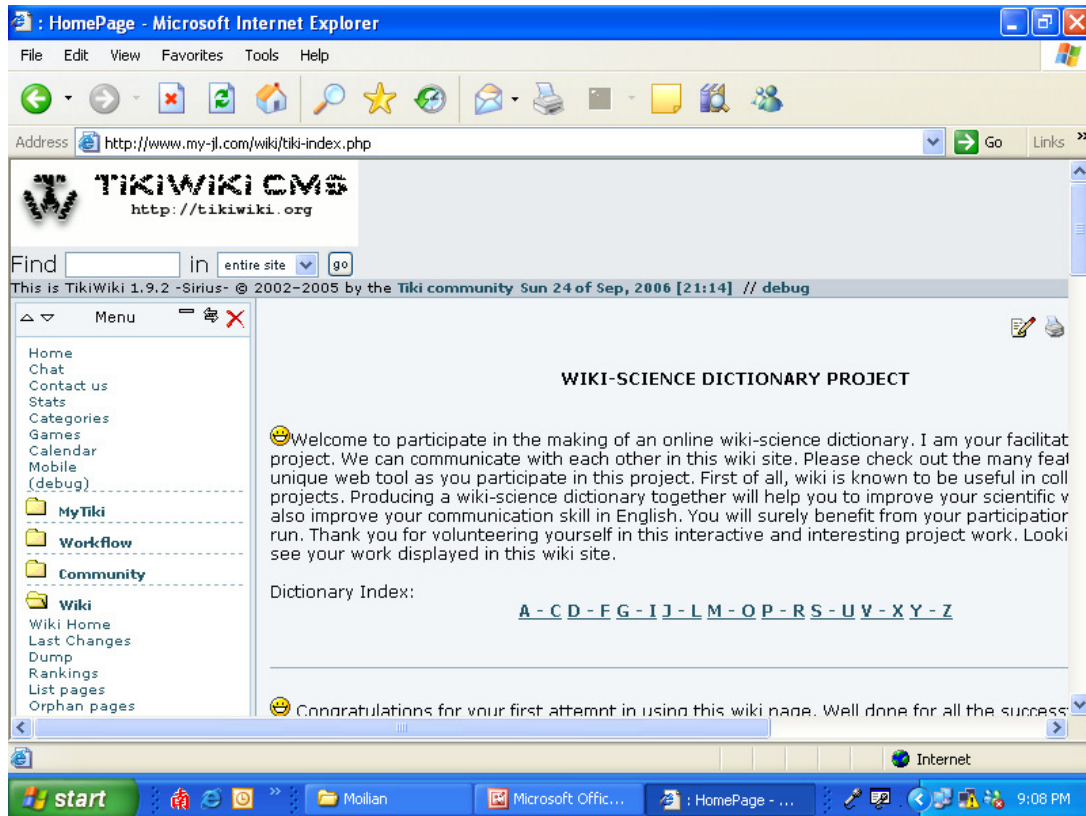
: HomePage - Microsoft Internet Explorer

File Edit View Favorites Tools Help

Address http://www.my-jl.com/wiki/tiki-index.php Go Links

TIKIWIKI CMS
http://tikiwiki.org

Find in entire site go

This is TikiWiki 1.9.2 -Sirius- © 2002-2005 by the Tiki community Sun 24 of Sep, 2006 [21:14] // debug

Menu

Home
Chat
Contact us
Stats
Categories
Games
Calendar
Mobile
(debug)

MyTiki

Workflow

Community

Wiki
Wiki Home
Last Changes
Dump
Rankings
List pages
Orphan pages

WIKI-SCIENCE DICTIONARY PROJECT

Welcome to participate in the making of an online wiki-science dictionary. I am your facilitat project. We can communicate with each other in this wiki site. Please check out the many feat unique web tool as you participate in this project. First of all, wiki is known to be useful in coll projects. Producing a wiki-science dictionary together will help you to improve your scientific v also improve your communication skill in English. You will surely benefit from your participation run. Thank you for volunteering yourself in this interactive and interesting project work. Looki see your work displayed in this wiki site.

Dictionary Index:
A - C D - F G - I J - L M - O P - R S - U V - X Y - Z

Congratulations for your first attempt in using this wiki page. Well done for all the success

Internet

start Moilian Microsoft Offic... : HomePage - ... 9:08 PM